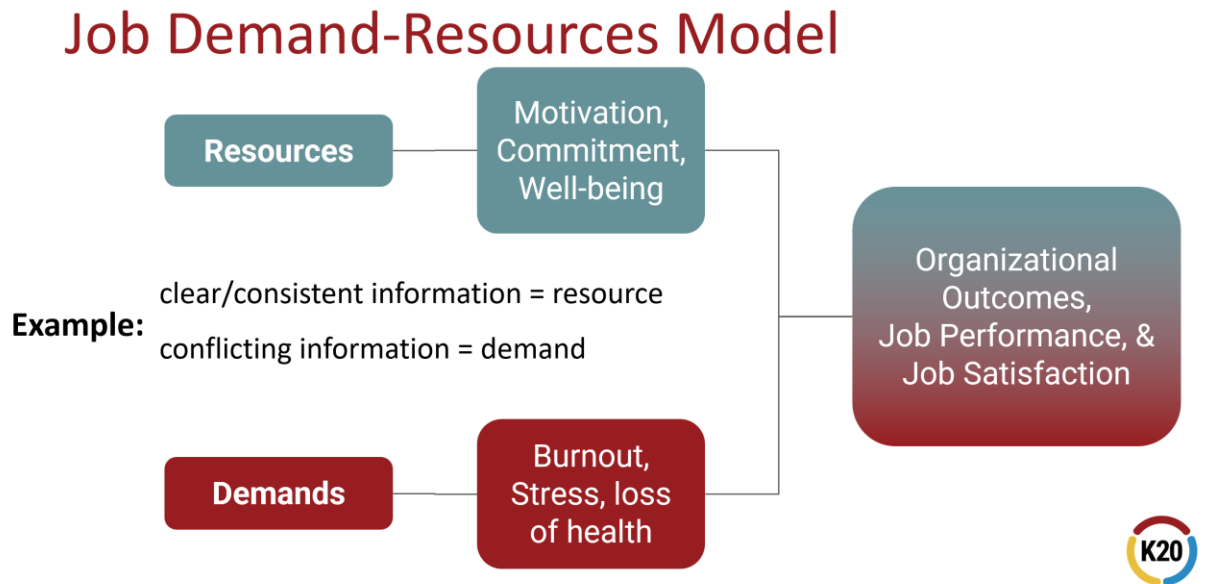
Job Demand-Resources Model

Resources

Motivation, Commitment, Well-being

Example:

clear/consistent information = resource

conflicting information = demand

Organizational Outcomes, Job Performance, & Job Satisfaction

Demands

Burnout, Stress, loss of health

K20